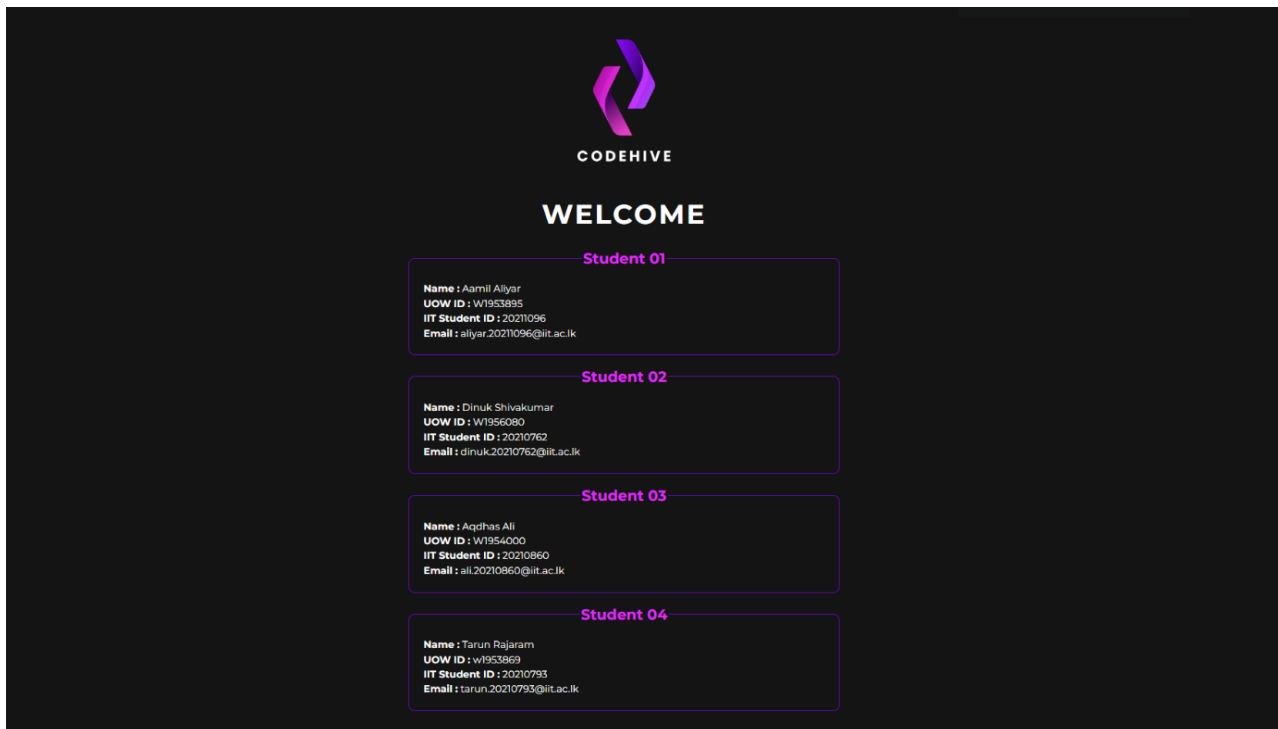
CODEHIVE

WELCOME

Student 01

Name : Aamil Aliyar
UOW ID : W1953895
IIT Student ID : 20211096
Email : aliyar.20211096@iit.ac.lk

Student 02

Name : Dinuk Shivakumar
UOW ID : W1956080
IIT Student ID : 20210762
Email : dinuk.20210762@iit.ac.lk

Student 03

Name : Aqdhas Ali
UOW ID : W1954000
IIT Student ID : 20210860
Email : ali.20210860@iit.ac.lk

Student 04

Name : Tarun Rajaram
UOW ID : w1953869
IIT Student ID : 20210793
Email : tarun.20210793@iit.ac.lk